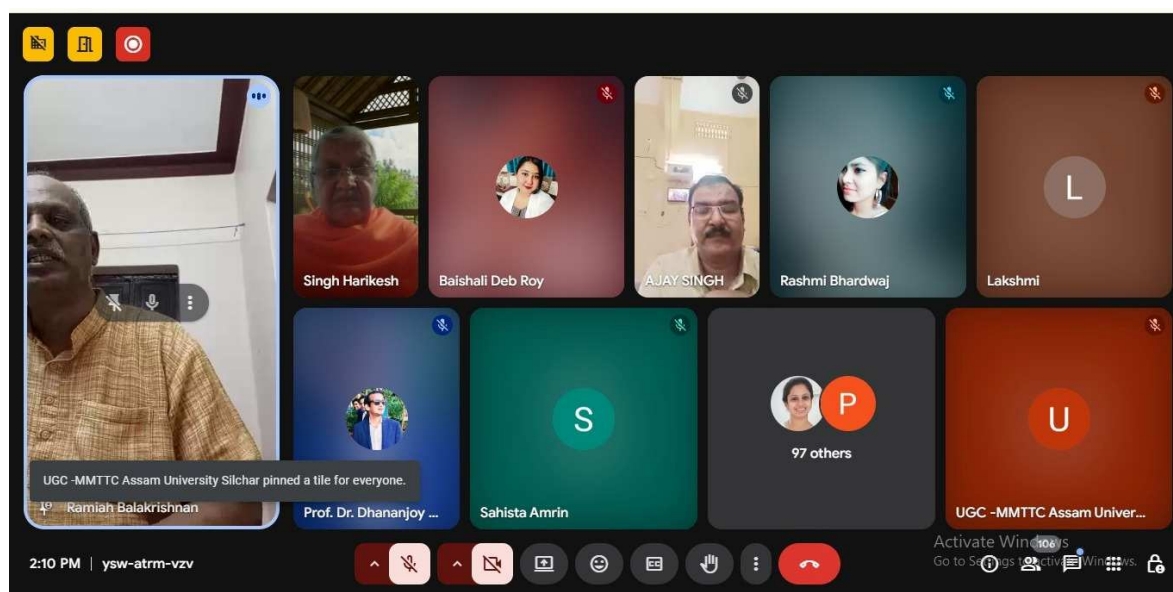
Singh Harikesh
Baishali Deb Roy
AJAY SINGH
Rashmi Bhardwaj
L
Lakshmi
S
P
97 others
U
UGC -MMTTC Assam University Silchar pinned a tile for everyone.
Ramiah Balakrishnan
Prof. Dr. Dhananjoy ...
Sahista Amrin
UGC -MMTTC Assam Univer...
2:10 PM | ysw-atrm-vzv
Activate Windows
Go to Settings to activate Windows.
106